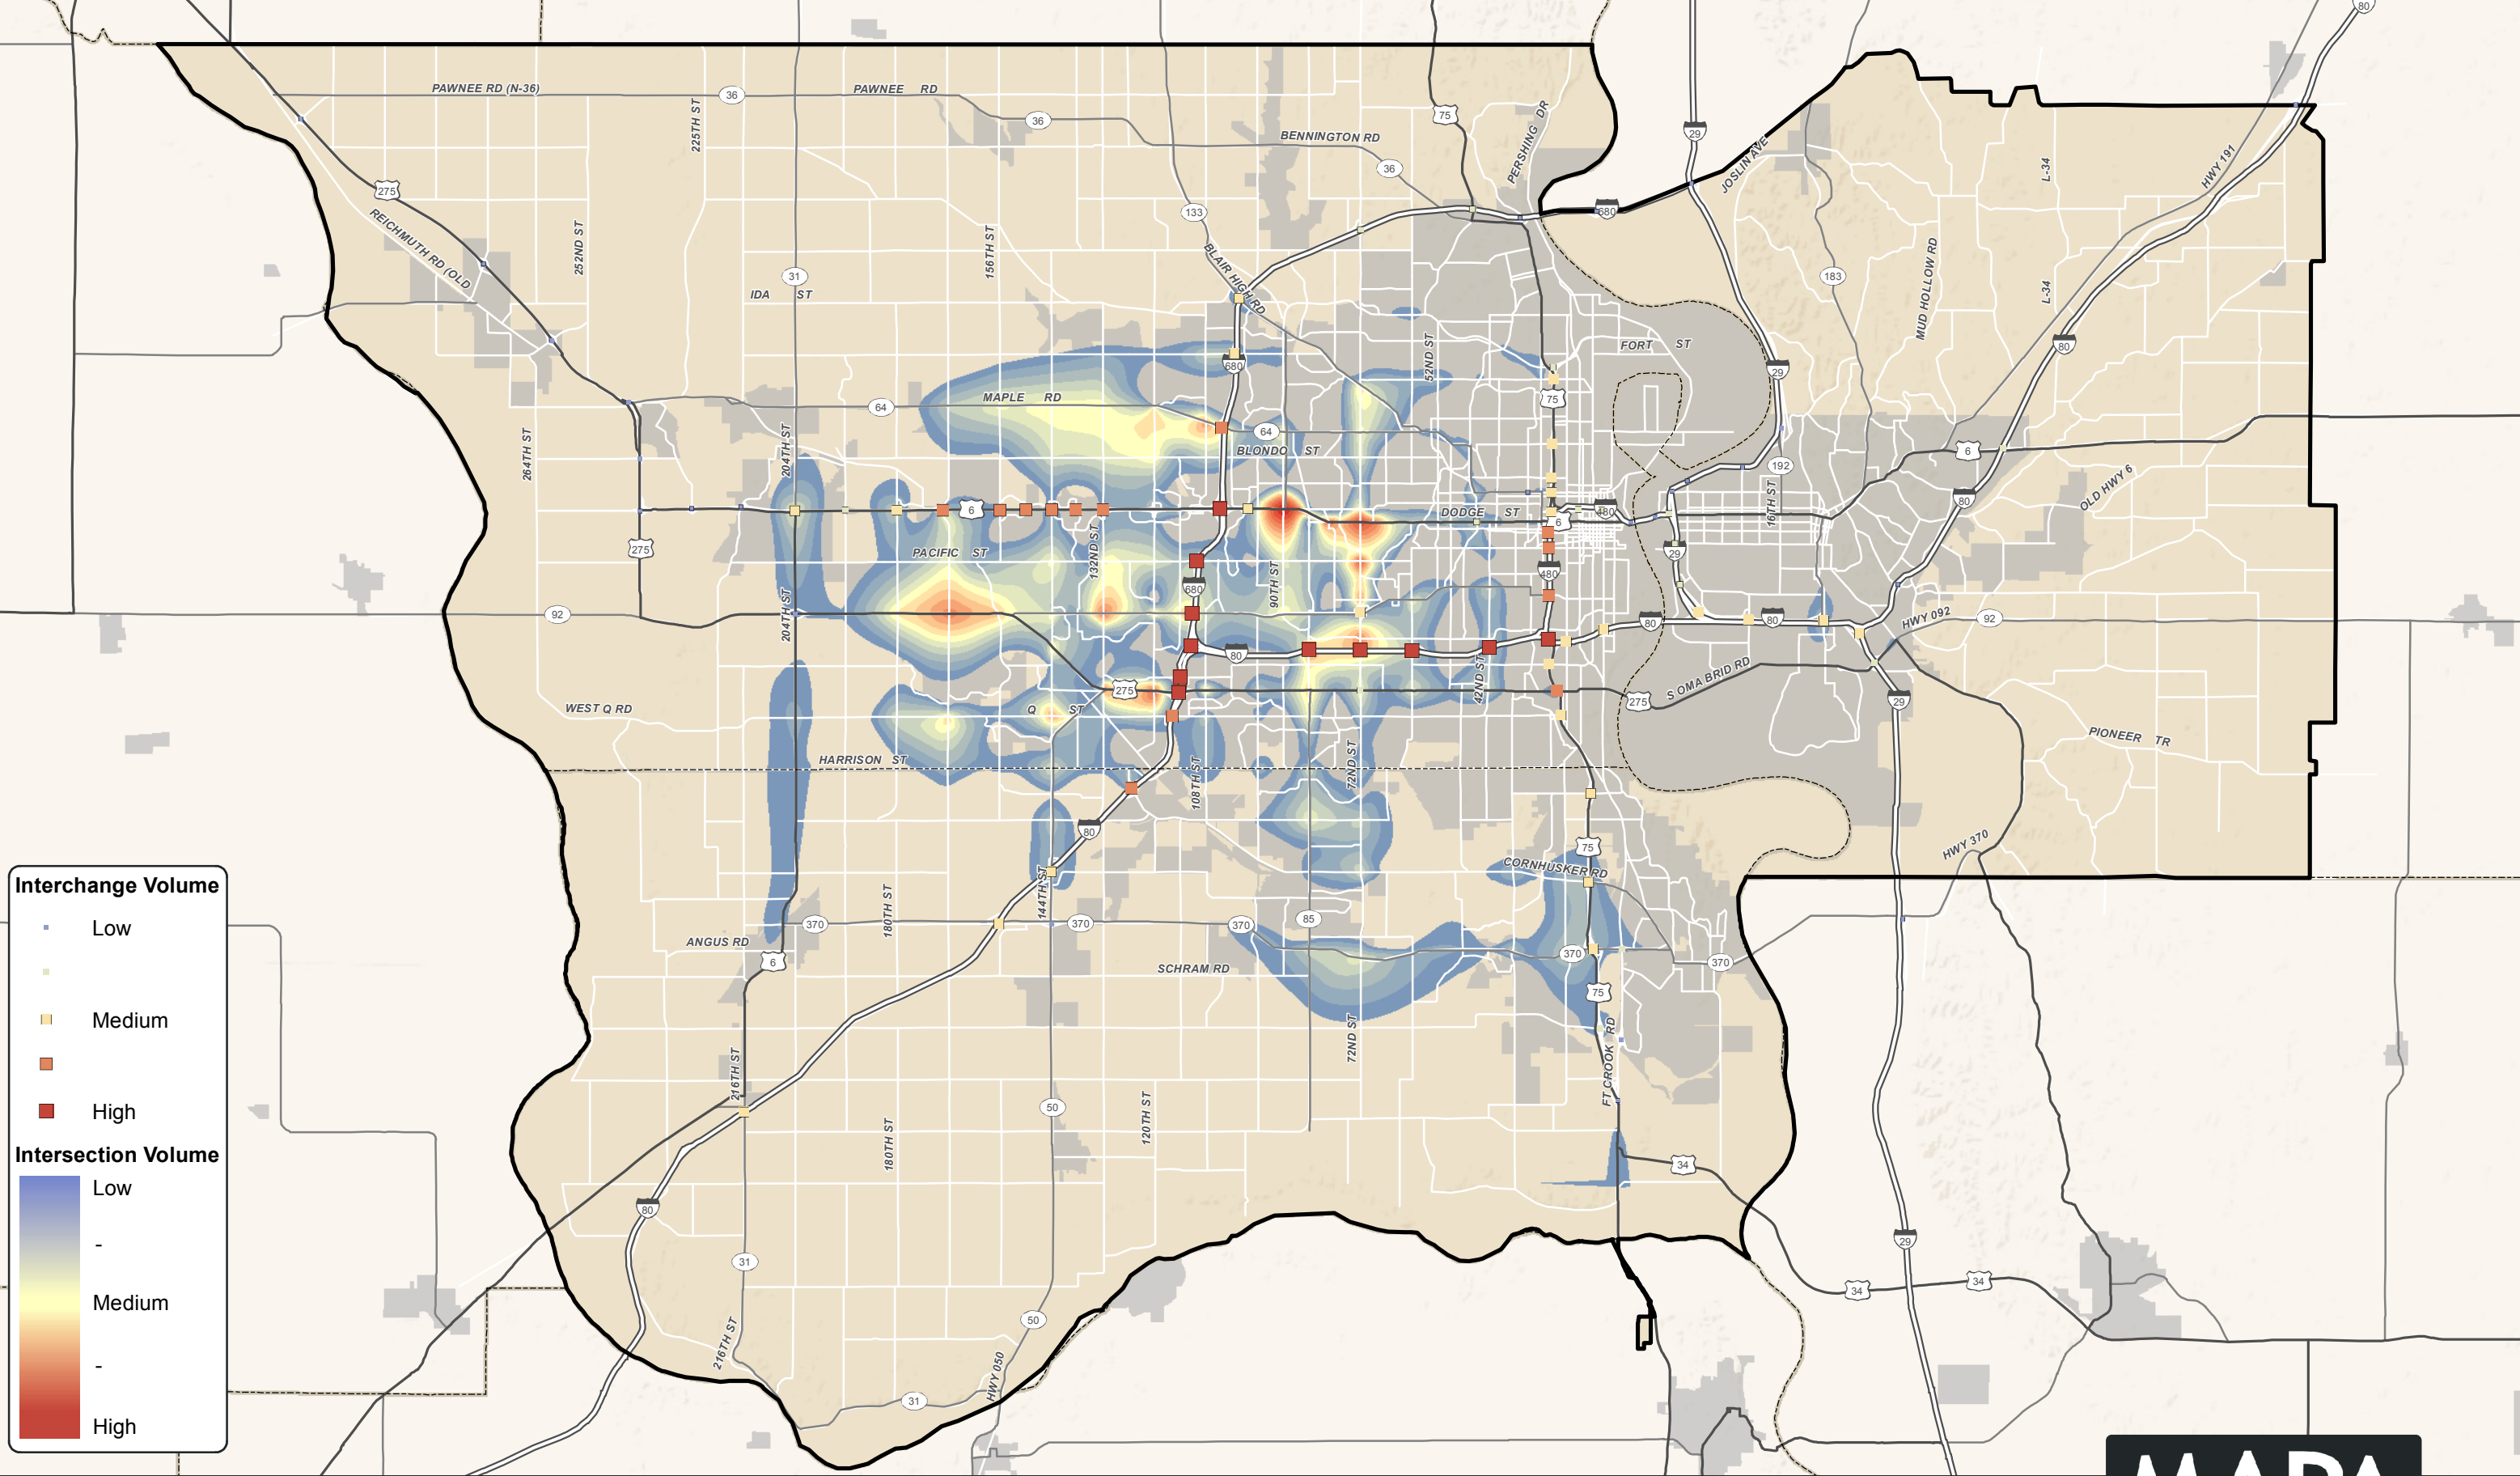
PAWNEE RD (N-36)
PAWNEE RD
BENNINGTON RD
PERSHING DR
JOSLIN AVE
HWY 191
L-34
L-34
MUD HOLLOW RD
REICHMUTH RD (OLD
252ND ST
225TH ST
156TH ST
BLAIR HIGH RD
52ND ST
IDA ST
FORT ST
264TH ST
MAPLE RD
BLONDO ST
204TH ST
DODGE ST
16TH ST
OLD HWY 6
PACIFIC ST
132ND ST
90TH ST
204TH ST
HWY 092
S OMA BRID RD
42ND ST
WEST Q RD
Q ST
PIONEER TR
HARRISON ST
108TH ST
72ND ST
HWY 370
CORNHUSKER RD
144TH ST
180TH ST
ANGUS RD
SCHRAM RD
72ND ST
FT CROOK RD
216TH ST
180TH ST
120TH ST
216TH ST
HWY 050
36
36
36
75
29
680
275
133
31
183
680
29
64
64
75
192
6
480
6
80
275
6
29
480
92
80
80
80
92
275
80
29
80
75
370
370
370
85
370
370
6
75
50
34
80
31
50
31
29
34
34
80
Interchange Volume
Low
Medium
High
Intersection Volume
Low
-
Medium
-
High
MAPA